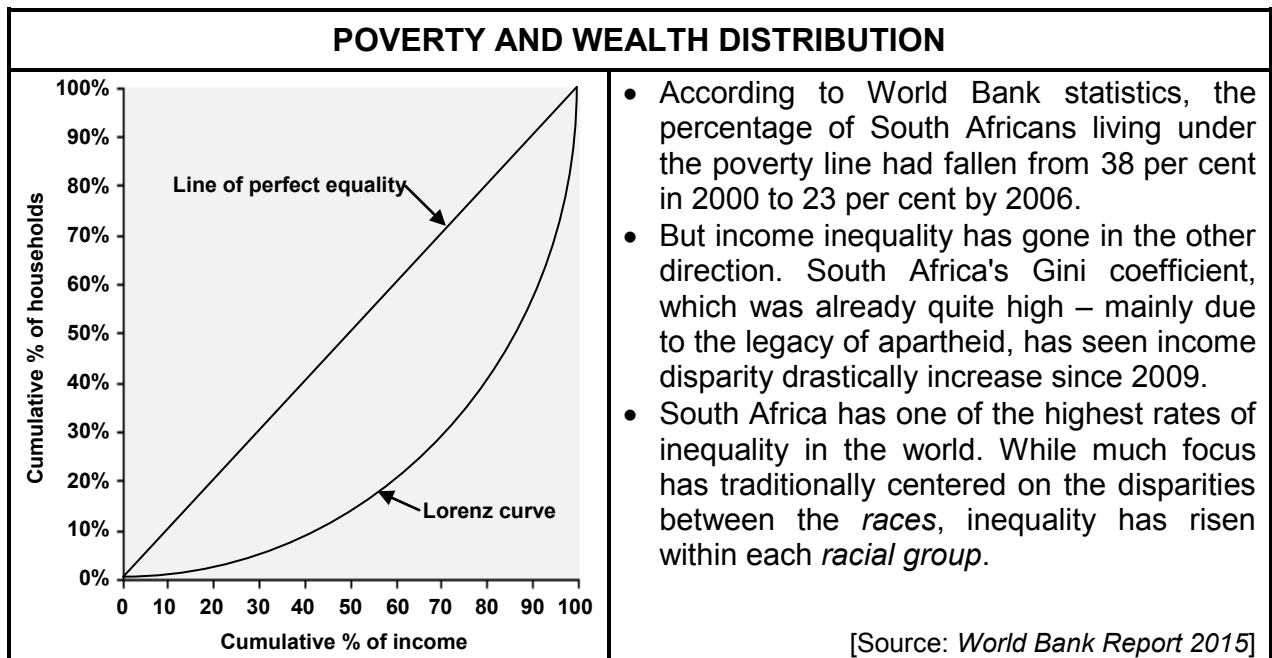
POVERTY AND WEALTH DISTRIBUTION

100%
90%
80%
70%
60%
50%
40%
30%
20%
10%
0%

Cumulative % of households

Line of perfect equality

Lorenz curve

0 10 20 30 40 50 60 70 80 90 100

Cumulative % of income

- According to World Bank statistics, the percentage of South Africans living under the poverty line had fallen from 38 per cent in 2000 to 23 per cent by 2006.
- But income inequality has gone in the other direction. South Africa's Gini coefficient, which was already quite high – mainly due to the legacy of apartheid, has seen income disparity drastically increase since 2009.
- South Africa has one of the highest rates of inequality in the world. While much focus has traditionally centered on the disparities between the *races*, inequality has risen within each *racial group*.

[Source: *World Bank Report 2015*]